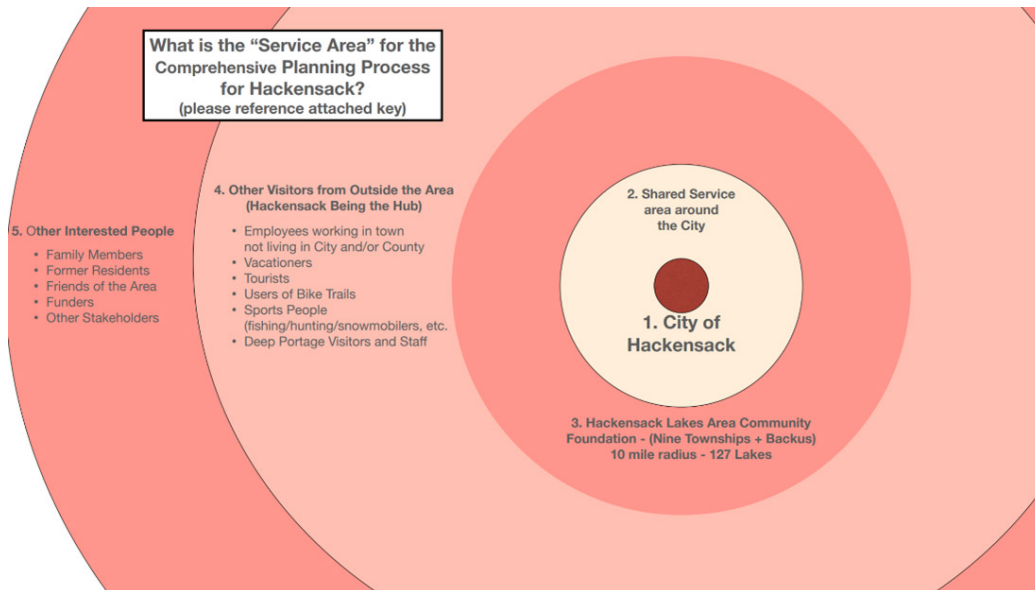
What is the “Service Area” for the Comprehensive Planning Process for Hackensack?
(please reference attached key)

5. Other Interested People
• Family Members
• Former Residents
• Friends of the Area
• Funders
• Other Stakeholders

4. Other Visitors from Outside the Area (Hackensack Being the Hub)
• Employees working in town not living in City and/or County
• Vacationers
• Tourists
• Users of Bike Trails
• Sports People (fishing/hunting/snowmobilers, etc.
• Deep Portage Visitors and Staff

2. Shared Service area around the City

1. City of Hackensack

3. Hackensack Lakes Area Community Foundation - (Nine Townships + Backus)
10 mile radius - 127 Lakes